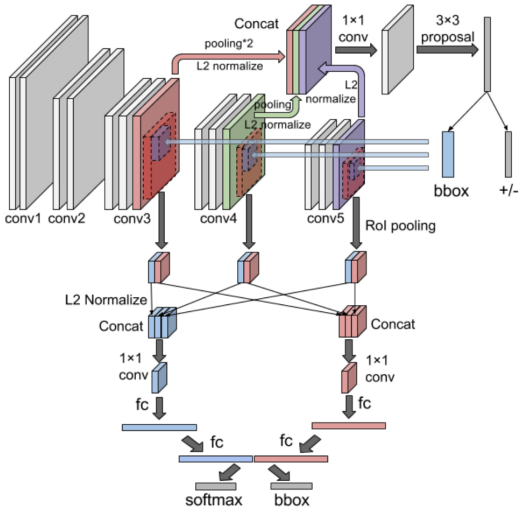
Concat

1×1 conv

3×3 proposal

pooling*2

L2 normalize

L2 normalize

pooling

L2 normalize

bbox

+/-

conv1

conv2

conv3

conv4

conv5

RoI pooling

L2 Normalize

Concat

Concat

1×1 conv

1×1 conv

fc

fc

fc

fc

softmax

bbox